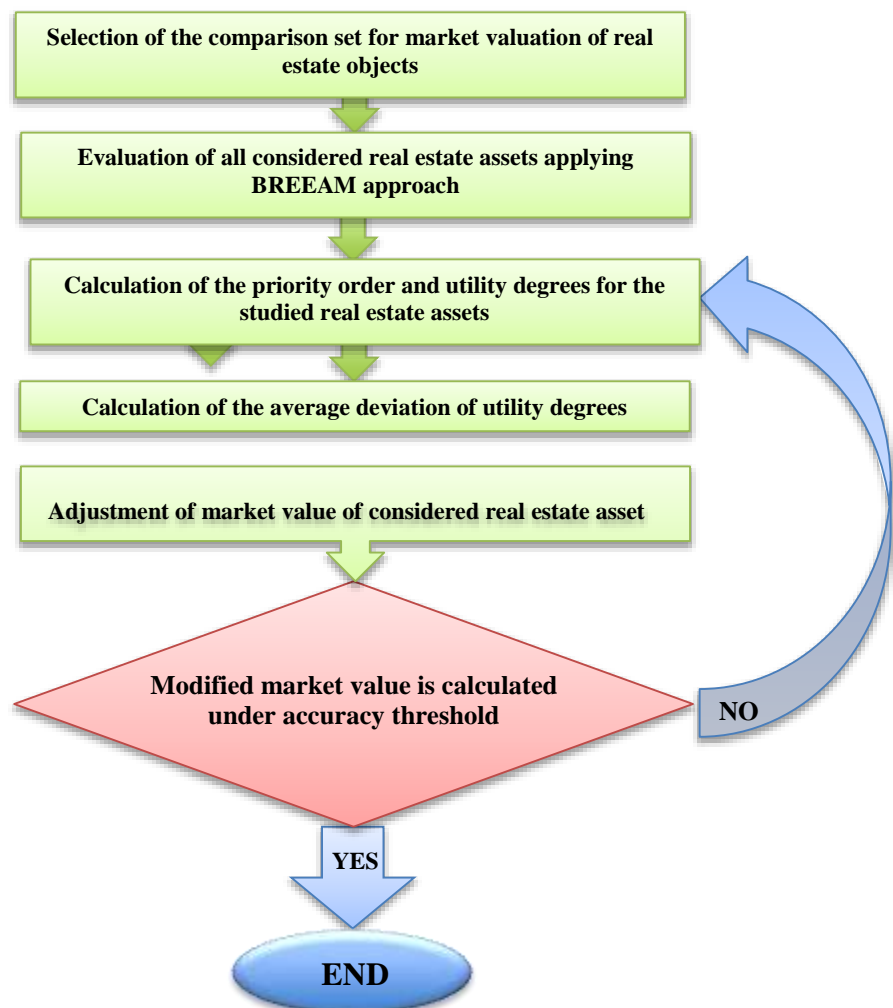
Selection of the comparison set for market valuation of real estate objects

Evaluation of all considered real estate assets applying BREEAM approach

Calculation of the priority order and utility degrees for the studied real estate assets

Calculation of the average deviation of utility degrees

Adjustment of market value of considered real estate asset

Modified market value is calculated under accuracy threshold

NO

YES

END